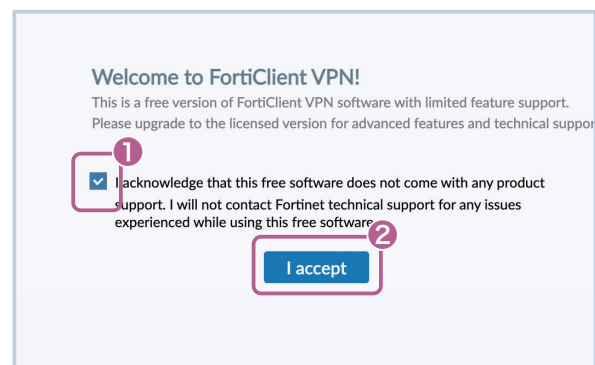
Welcome to FortiClient VPN!
This is a free version of FortiClient VPN software with limited feature support. Please upgrade to the licensed version for advanced features and technical suppor

1

I acknowledge that this free software does not come with any product support. I will not contact Fortinet technical support for any issues experienced while using this free software.

2

I accept